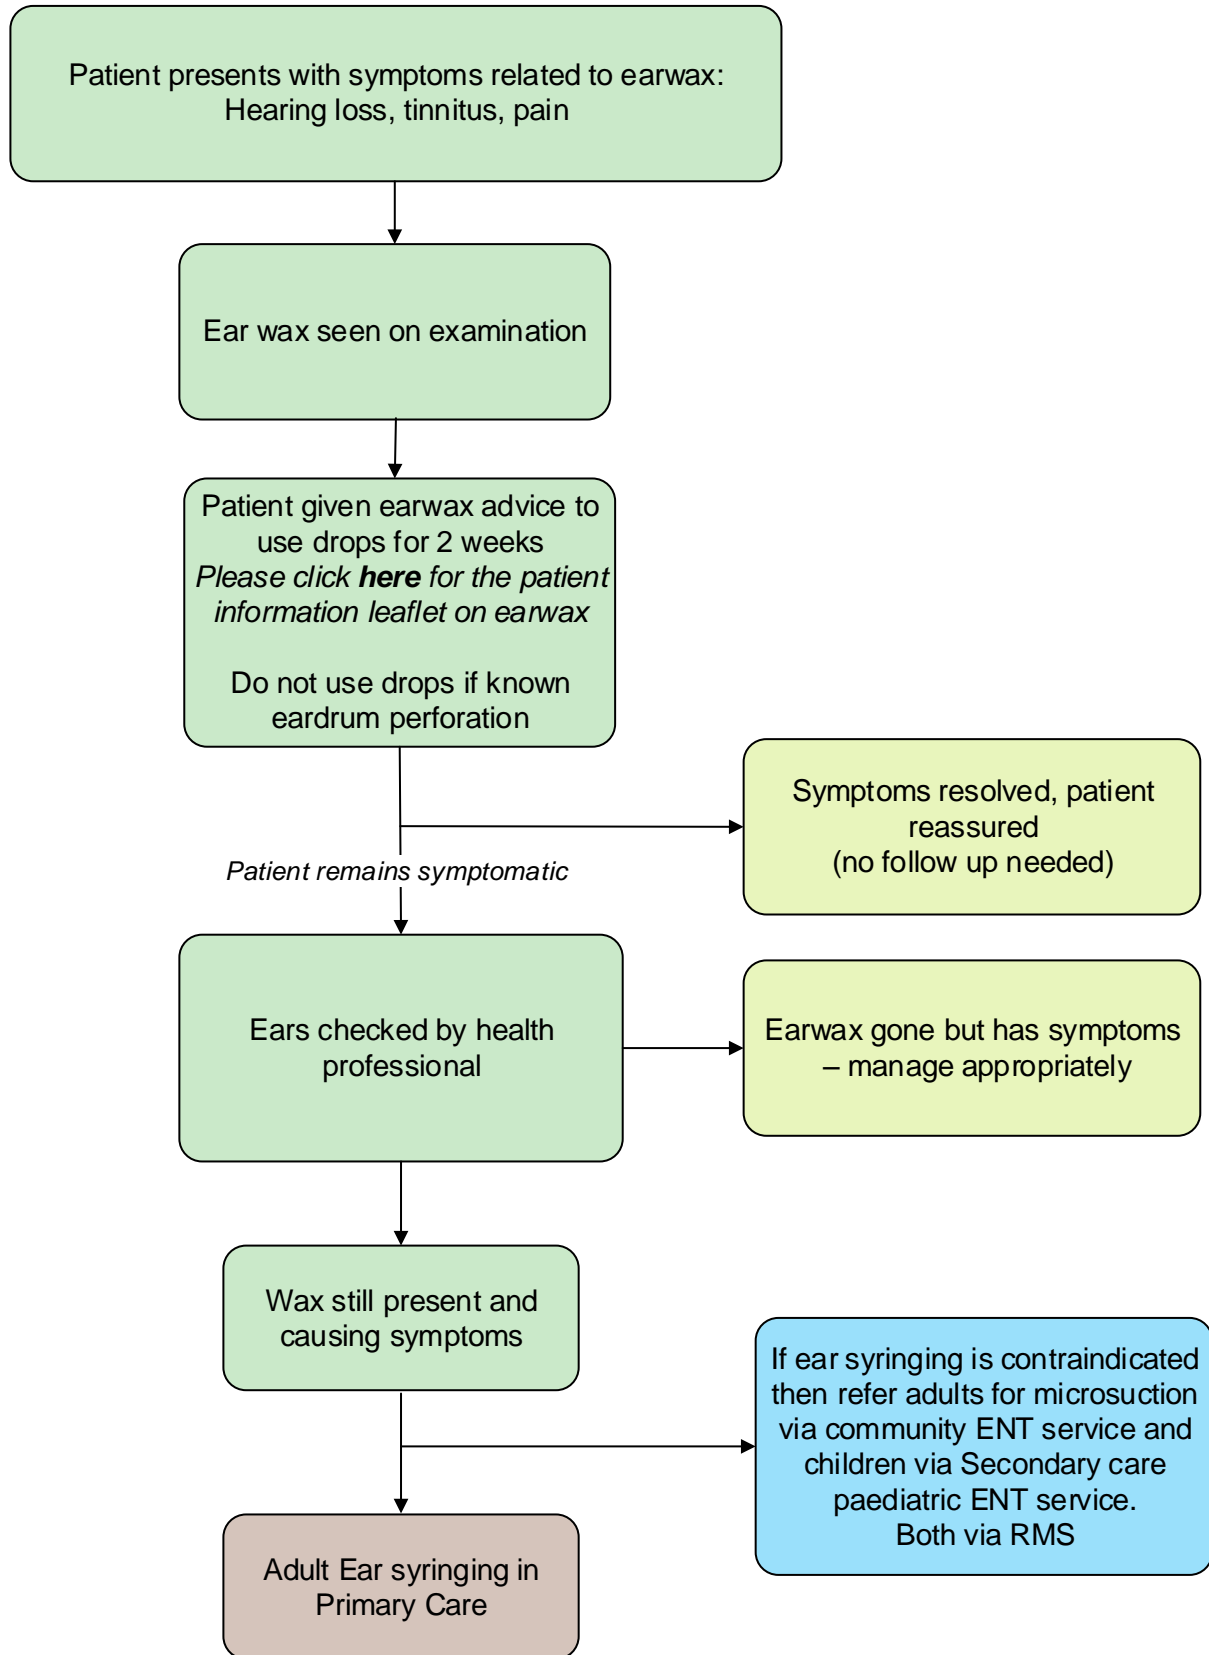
Patient presents with symptoms related to earwax:
Hearing loss, tinnitus, pain

Ear wax seen on examination

Patient given earwax advice to use drops for 2 weeks
*Please click **here** for the patient information leaflet on earwax*

Do not use drops if known eardrum perforation

Symptoms resolved, patient reassured
(no follow up needed)

*Patient remains symptomatic*

Ears checked by health professional

Earwax gone but has symptoms – manage appropriately

Wax still present and causing symptoms

If ear syringing is contraindicated then refer adults for microsuction via community ENT service and children via Secondary care paediatric ENT service.
Both via RMS

Adult Ear syringing in Primary Care